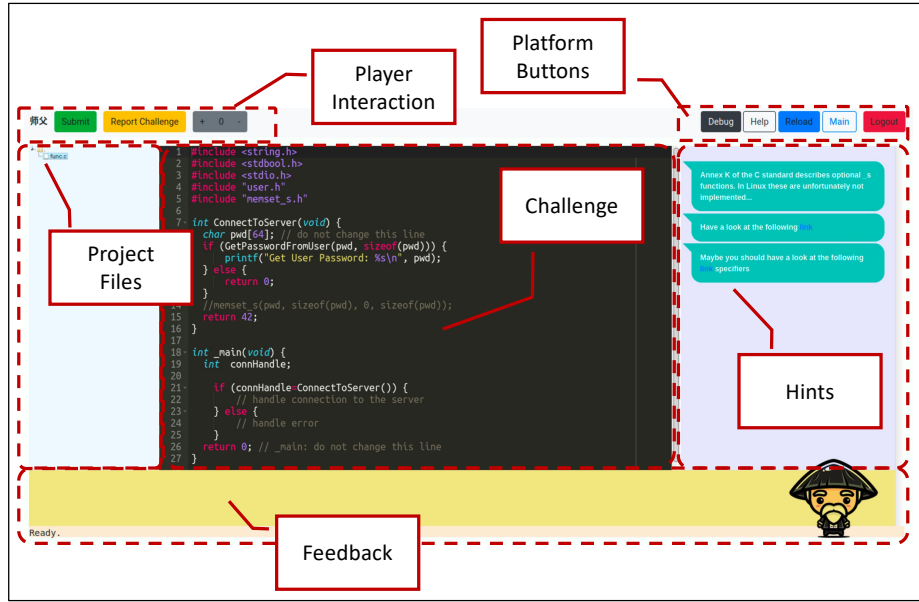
Player Interaction

Platform Buttons

师父 Submit Report Challenge + 0 -

Debug Help Reload Main Logout

func.c

Project Files

Challenge

```
1 #include <string.h>
2 #include <stdbool.h>
3 #include <stdio.h>
4 #include "user.h"
5 #include "memset_s.h"
6
7 int ConnectToServer(void) {
8   char pwd[64]; // do not change this line
9   if (GetPasswordFromUser(pwd, sizeof(pwd))) {
10      printf("Get User Password: %s\n", pwd);
11  } else {
12      return 0;
13  }
14  //memset_s(pwd, sizeof(pwd), 0, sizeof(pwd));
15  return 42;
16 }
17
18 int _main(void) {
19   int  connHandle;
20
21   if (connHandle=ConnectToServer()) {
22       // handle connection to the server
23   } else {
24       // handle error
25   }
26   return 0; // _main: do not change this line
27 }
```

Annex K of the C standard describes optional _s functions. In Linux these are unfortunately not implemented...

Have a look at the following link

Maybe you should have a look at the following link specifiers

Hints

Ready.

Feedback